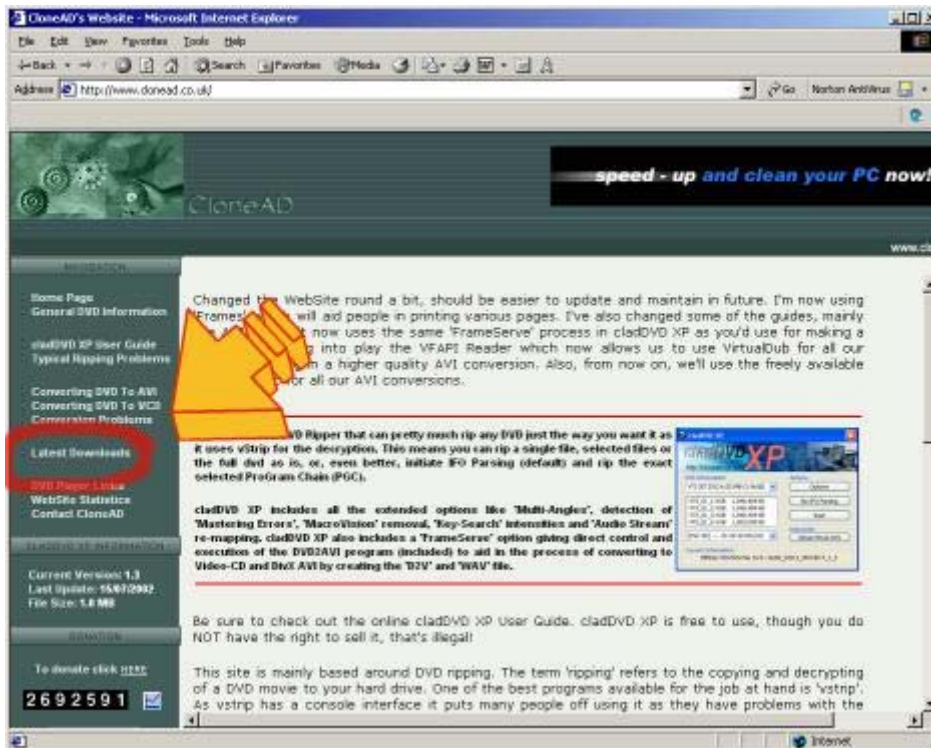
CloneAD's Website - Microsoft Internet Explorer

File Edit View Favorites Tools Help

Back Search Favorites Media

Address http://www.clonead.co.uk/ Go Norton AntiVirus

CloneAD

speed - up and clean your PC now!

www.cl

NAVIGATION

Home Page
General DVD Information

cladDVD XP User Guide
Typical Ripping Problems

Converting DVD To AVI
Converting DVD To VCD
Conversion Problems

Latest Downloads

DVD Ripper Links
WebSite Statistics
Contact CloneAD

CLADDVD XP INFORMATION

Current Version: 1.3
Last Update: 15/07/2002
File Size: 1.8 MB

DONATION

To donate click HERE

2692591

Changed the WebSite round a bit, should be easier to update and maintain in future. I'm now using 'Frames' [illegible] will aid people in printing various pages. I've also changed some of the guides, mainly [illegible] now uses the same 'FrameServe' process in cladDVD XP as you'd use for making a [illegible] into play the VFAPI Reader which now allows us to use VirtualDub for all our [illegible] a higher quality AVI conversion. Also, from now on, we'll use the freely available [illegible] for all our AVI conversions.

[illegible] DVD Ripper that can pretty much rip any DVD just the way you want it as it uses vStrip for the decryption. This means you can rip a single file, selected files or the full dvd as is, or, even better, initiate IFO Parsing (default) and rip the exact selected Program Chain (PGC).

cladDVD XP includes all the extended options like 'Multi-Angles', detection of 'Mastering Errors', 'MacroVision' removal, 'Key-Search' intensities and 'Audio Stream' re-mapping. cladDVD XP also includes a 'FrameServe' option giving direct control and execution of the DVD2AVI program (included) to aid in the process of converting to Video-CD and DivX AVI by creating the 'D2V' and 'WAV' file.

cladDVD XP

Be sure to check out the online cladDVD XP User Guide. cladDVD XP is free to use, though you do NOT have the right to sell it, that's illegal!

This site is mainly based around DVD ripping. The term 'ripping' refers to the copying and decrypting of a DVD movie to your hard drive. One of the best programs available for the job at hand is 'vstrip'. As vstrip has a console interface it puts many people off using it as they have problems with the

Internet